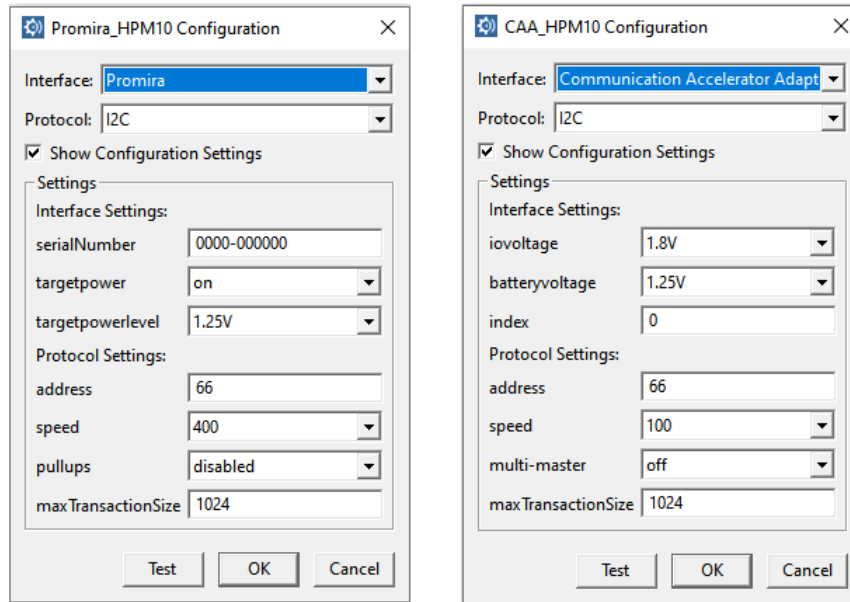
Promira_HPM10 Configuration

Interface: Promira

Protocol: I2C

Show Configuration Settings

Settings

Interface Settings:

serialNumber 0000-000000

targetpower on

targetpowerlevel 1.25V

Protocol Settings:

address 66

speed 400

pullups disabled

maxTransactionSize 1024

Test OK Cancel

CAA_HPM10 Configuration

Interface: Communication Accelerator Adapt

Protocol: I2C

Show Configuration Settings

Settings

Interface Settings:

iovoltage 1.8V

batteryvoltage 1.25V

index 0

Protocol Settings:

address 66

speed 100

multi-master off

maxTransactionSize 1024

Test OK Cancel